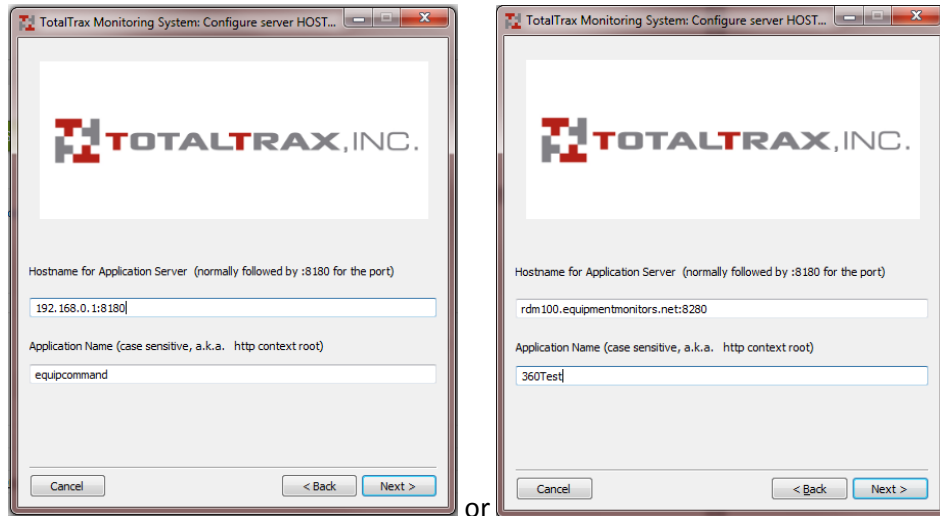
TotalTrax Monitoring System: Configure server HOST...

TOTALTRAX, INC.

Hostname for Application Server (normally followed by :8180 for the port)

192.168.0.1:8180

Application Name (case sensitive, a.k.a. http context root)

equipcommand

Cancel

< Back

Next >

or

TotalTrax Monitoring System: Configure server HOST...

TOTALTRAX, INC.

Hostname for Application Server (normally followed by :8180 for the port)

rdm100.equipmentmonitors.net:8280

Application Name (case sensitive, a.k.a. http context root)

360Test

Cancel

< Back

Next >